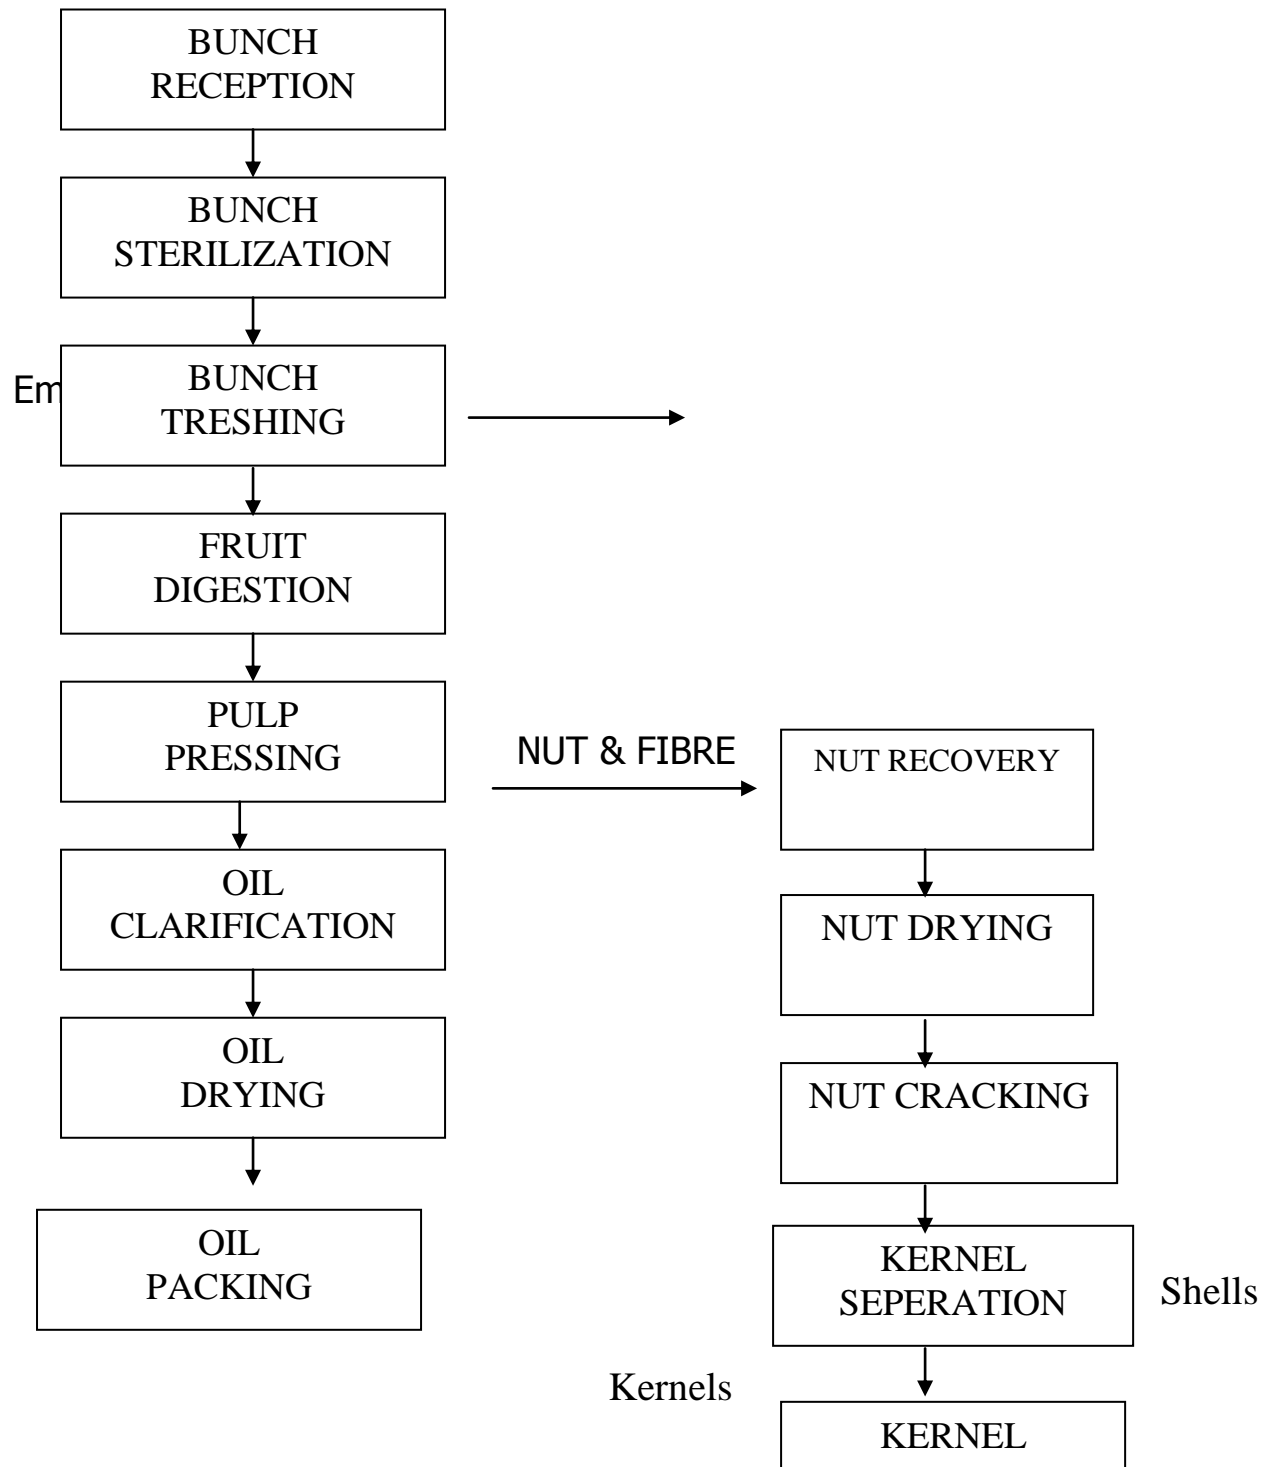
BUNCH RECEPTION

BUNCH STERILIZATION

Em

BUNCH TRESHING

FRUIT DIGESTION

PULP PRESSING

NUT & FIBRE

NUT RECOVERY

OIL CLARIFICATION

NUT DRYING

OIL DRYING

NUT CRACKING

OIL PACKING

KERNEL SEPERATION

Shells

Kernels

KERNEL